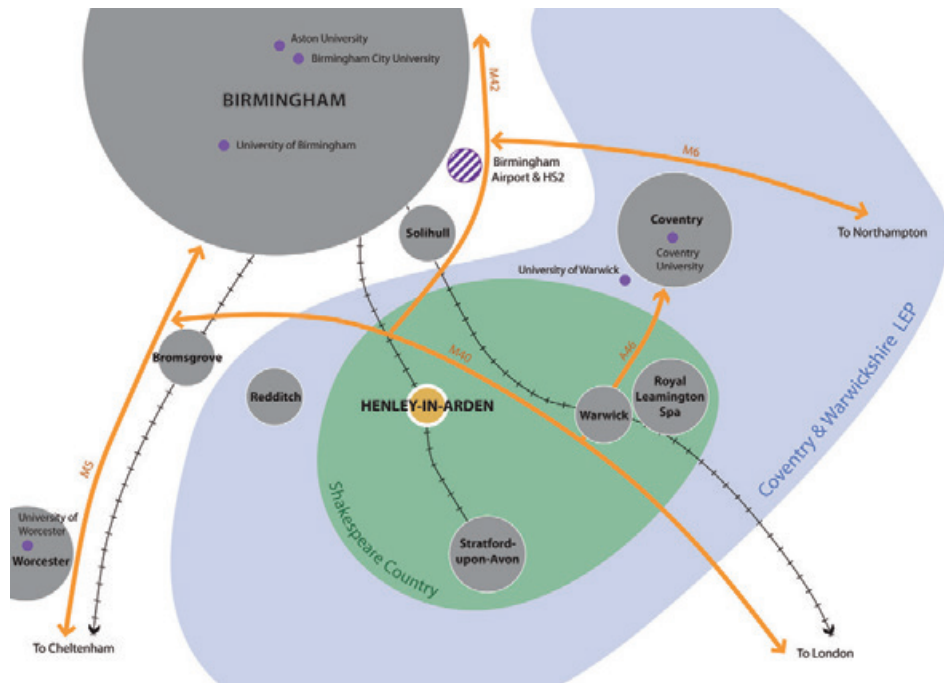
Aston University
Birmingham City University
BIRMINGHAM
University of Birmingham
M42
Birmingham Airport & HS2
M6
To Northampton
Coventry
Coventry University
Solihull
University of Warwick
Coventry & Warwickshire LEP
Bromsgrove
M40
A46
Royal Leamington Spa
Redditch
HENLEY-IN-ARDEN
Warwick
M5
Shakespeare Country
University of Worcester
Worcester
Stratford-upon-Avon
To Cheltenham
To London